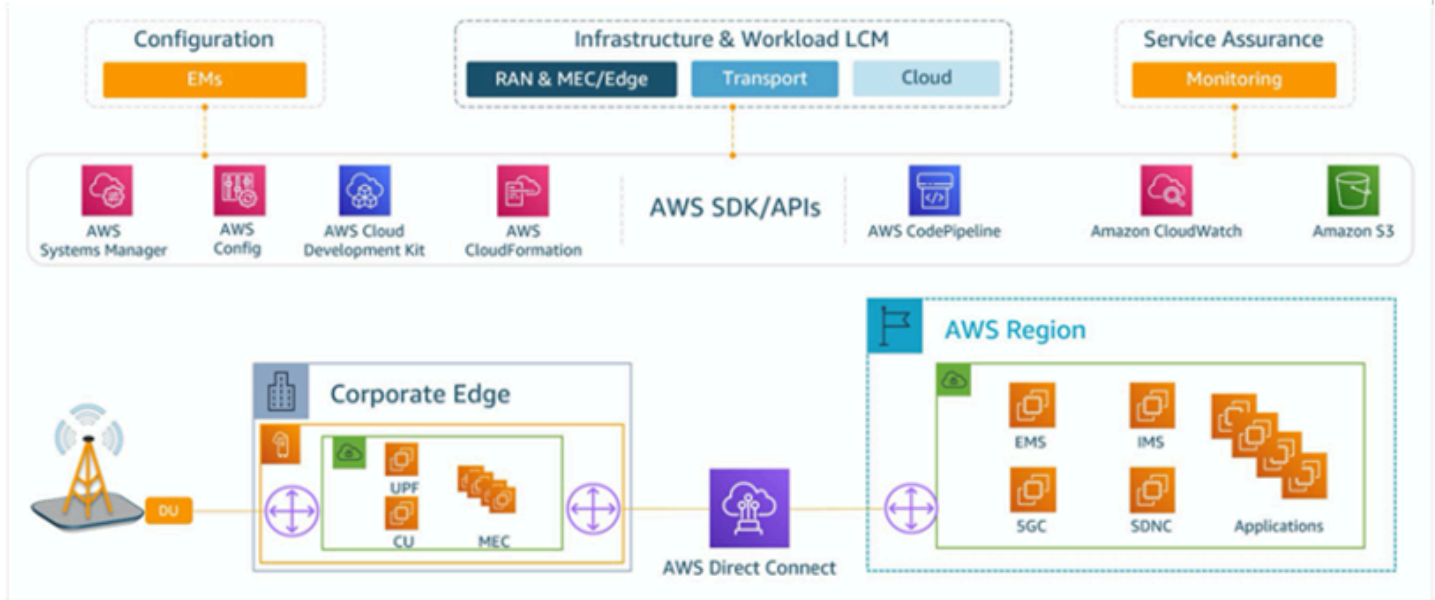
Configuration

EMs

Infrastructure & Workload LCM

RAN & MEC/Edge

Transport

Cloud

Service Assurance

Monitoring

AWS Systems Manager

AWS Config

AWS Cloud Development Kit

AWS CloudFormation

AWS SDK/APIs

AWS CodePipeline

Amazon CloudWatch

Amazon S3

AWS Region

Corporate Edge

DU

UPF

CU

MEC

AWS Direct Connect

EMS

IMS

5GC

SDNC

Applications